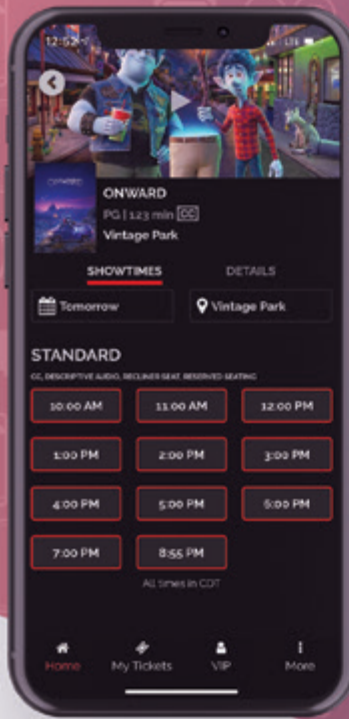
12:52

ONWARD
PG | 123 min CC
Vintage Park

SHOWTIMES
DETAILS

Tomorrow
Vintage Park

STANDARD
CC, DESCRIPTIVE AUDIO, RECLINER SEAT, RESERVED SEATING

| | | |
|---|---|---|
| 10:00 AM | 11:00 AM | 12:00 PM |
| 1:00 PM | 2:00 PM | 3:00 PM |
| 4:00 PM | 5:00 PM | 6:00 PM |
| 7:00 PM | 8:55 PM | |

All times in CDT

Home
My Tickets
VIP
More